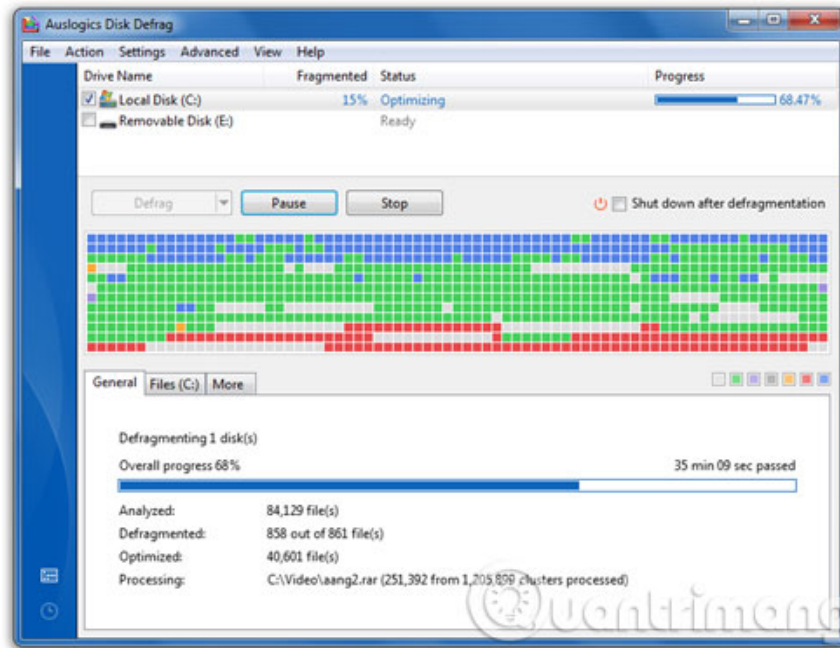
Auslogics Disk Defrag

File Action Settings Advanced View Help

| Drive Name | Fragmented | Status | Progress |
|---|---|---|---|
| Local Disk (C:) | 15% | Optimizing | 68.47% |
| Removable Disk (E:) | | Ready | |

Defrag Pause Stop

Shut down after defragmentation

General Files (C:) More

Defragmenting 1 disk(s)

Overall progress 68%

35 min 09 sec passed

Analyzed: 84,129 file(s)

Defragmented: 858 out of 861 file(s)

Optimized: 40,601 file(s)

Processing: C:\Video\aang2.rar (251,392 from 1,205,899 clusters processed)

Quantrimang